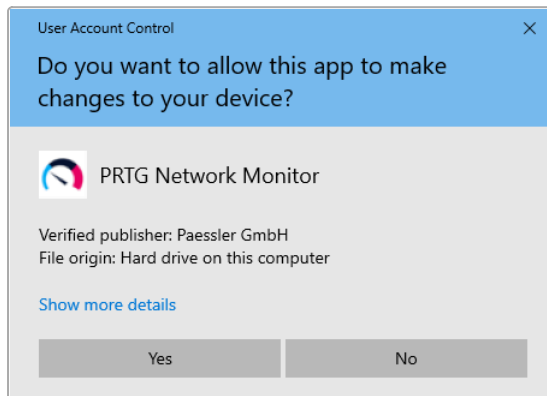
User Account Control

×

Do you want to allow this app to make changes to your device?

PRTG Network Monitor

Verified publisher: Paessler GmbH
File origin: Hard drive on this computer

Show more details

Yes

No